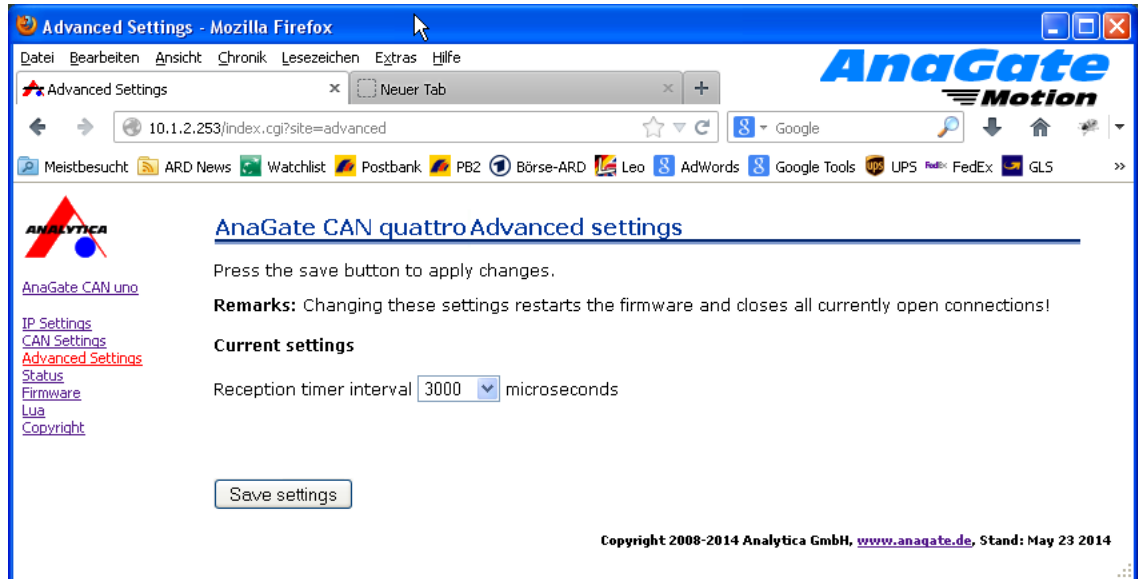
Advanced Settings - Mozilla Firefox

Datei Bearbeiten Ansicht Chronik Lesezeichen Extras Hilfe

AnaGate Motion

Advanced Settings ×
Neuer Tab ×
+

10.1.2.253/index.cgi?site=advanced

Google

Meistbesucht ARD News Watchlist Postbank PB2 Börse-ARD Leo AdWords Google Tools UPS FedEx GLS »

ANALYTICA

AnaGate CAN uno

IP Settings
CAN Settings
Advanced Settings
Status
Firmware
Lua
Copyright

AnaGate CAN quattro Advanced settings

Press the save button to apply changes.

**Remarks:** Changing these settings restarts the firmware and closes all currently open connections!

**Current settings**

Reception timer interval 3000 microseconds

Save settings

Copyright 2008-2014 Analytica GmbH, www.anagate.de, Stand: May 23 2014